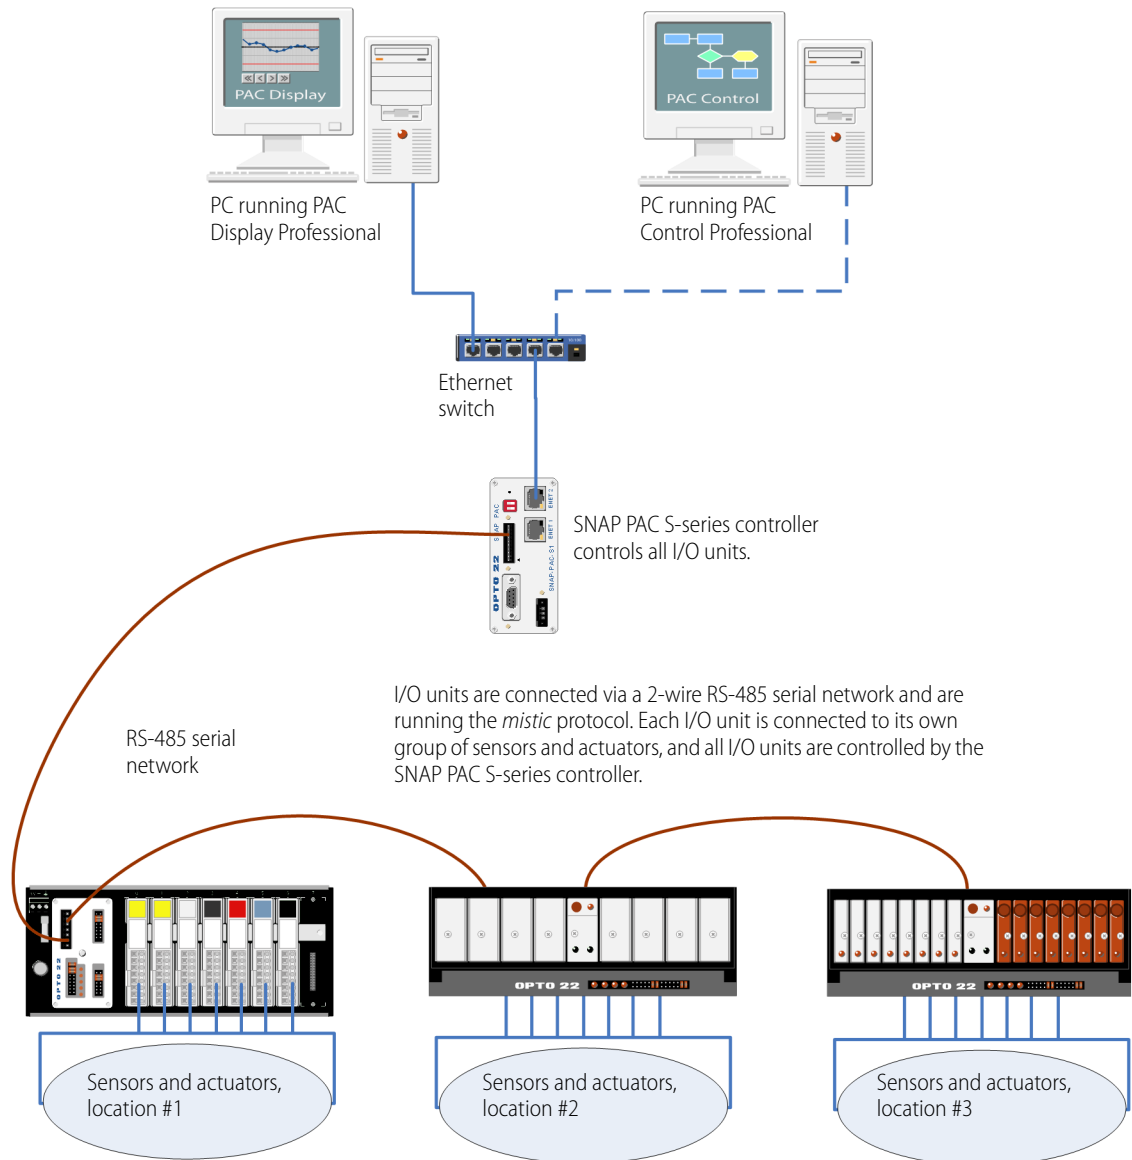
PAC Display

PAC Control

PC running PAC Display Professional

PC running PAC Control Professional

Ethernet switch

SNAP PAC S-series controller controls all I/O units.

SNAP PAC

OPTO 22

ENET 2

ENET 1

SNAP PAC-S1

RS-485 serial network

I/O units are connected via a 2-wire RS-485 serial network and are running the *mistic* protocol. Each I/O unit is connected to its own group of sensors and actuators, and all I/O units are controlled by the SNAP PAC S-series controller.

OPTO 22

OPTO 22

OPTO 22

Sensors and actuators, location #1

Sensors and actuators, location #2

Sensors and actuators, location #3